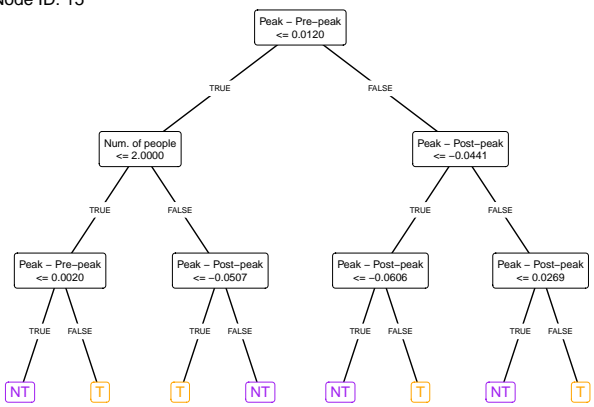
Node ID: 15

Peak − Pre−peak
<= 0.0120

TRUE

FALSE

Num. of people
<= 2.0000

Peak − Post−peak
<= −0.0441

TRUE

FALSE

TRUE

FALSE

Peak − Pre−peak
<= 0.0020

Peak − Post−peak
<= −0.0507

Peak − Post−peak
<= −0.0606

Peak − Post−peak
<= 0.0269

TRUE

FALSE

TRUE

FALSE

TRUE

FALSE

TRUE

FALSE

NT

T

T

NT

NT

T

NT

T